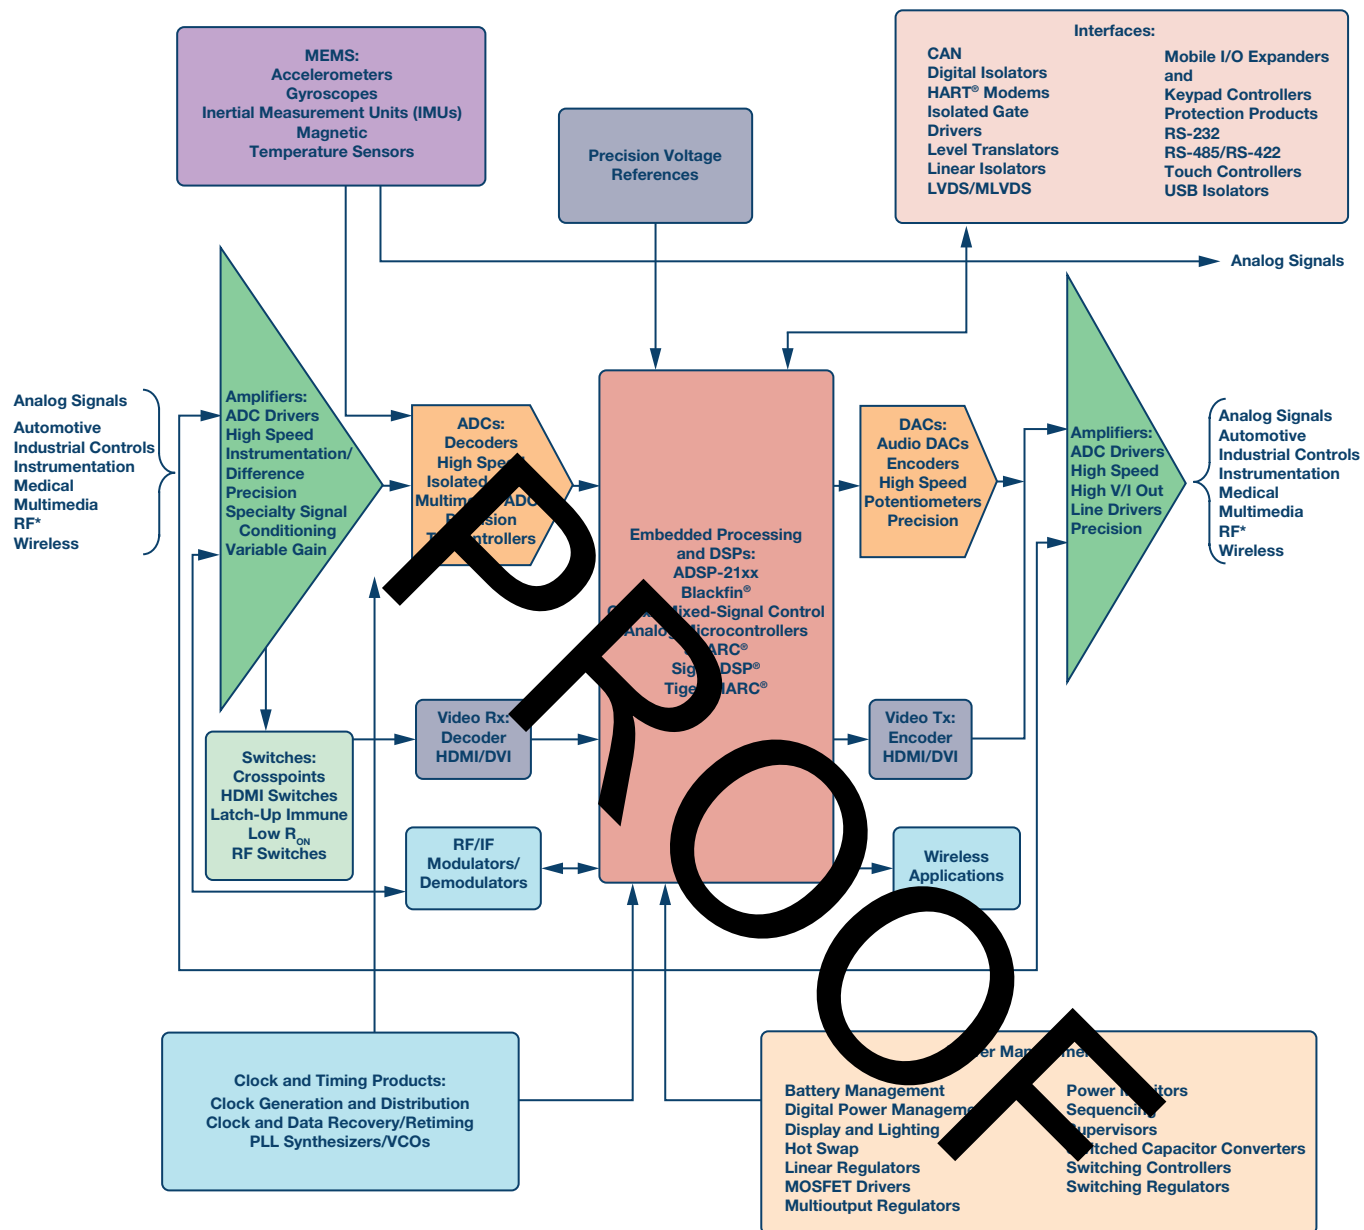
MEMS:
Accelerometers
Gyroscopes
Inertial Measurement Units (IMUs)
Magnetic
Temperature Sensors

Precision Voltage References

Interfaces:
CAN
Digital Isolators
HART® Modems
Isolated Gate Drivers
Level Translators
Linear Isolators
LVDS/MLVDS

Mobile I/O Expanders and Keypad Controllers
Protection Products
RS-232
RS-485/RS-422
Touch Controllers
USB Isolators

Analog Signals

Analog Signals
Automotive
Industrial Controls
Instrumentation
Medical
Multimedia
RF*
Wireless

Amplifiers:
ADC Drivers
High Speed
Instrumentation/
Difference
Precision
Specialty Signal Conditioning
Variable Gain

ADCs:
Decoders
High Spe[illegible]
Isolated
Multim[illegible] ADC
P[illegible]sion
T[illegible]ontrollers

Embedded Processing and DSPs:
ADSP-21xx
Blackfin®
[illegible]ixed-Signal Control
Analo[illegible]icrocontrollers
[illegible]ARC®
Sig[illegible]DSP®
Tige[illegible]ARC®

PROOF

DACs:
Audio DACs
Encoders
High Speed
Potentiometers
Precision

Amplifiers:
ADC Drivers
High Speed
High V/I Out
Line Drivers
Precision

Analog Signals
Automotive
Industrial Controls
Instrumentation
Medical
Multimedia
RF*
Wireless

Switches:
Crosspoints
HDMI Switches
Latch-Up Immune
Low $R_{ON}$
RF Switches

Video Rx:
Decoder
HDMI/DVI

Video Tx:
Encoder
HDMI/DVI

RF/IF
Modulators/
Demodulators

Wireless Applications

Clock and Timing Products:
Clock Generation and Distribution
Clock and Data Recovery/Retiming
PLL Synthesizers/VCOs

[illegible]er Ma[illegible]me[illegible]
Battery Management
Digital Power Manageme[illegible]
Display and Lighting
Hot Swap
Linear Regulators
MOSFET Drivers
Multioutput Regulators

Power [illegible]itors
Sequencin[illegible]
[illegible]upervisors
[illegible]itched Capacitor Converters
Switching Controllers
Switching Regulators